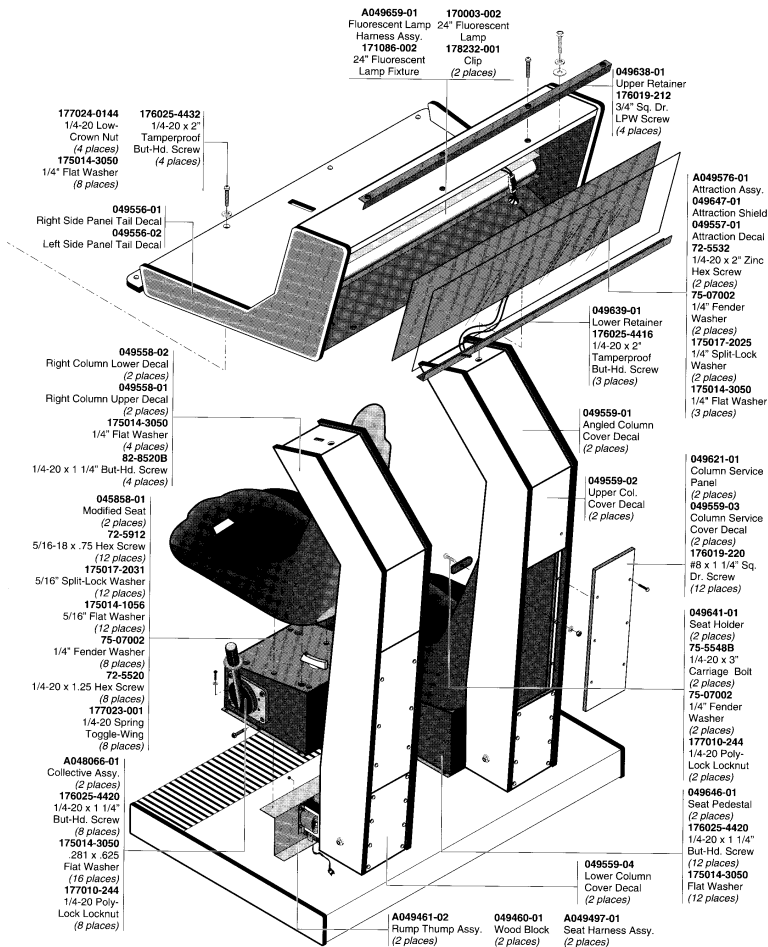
A049659-01
Fluorescent Lamp Harness Assy.
171086-002
24" Fluorescent Lamp Fixture

170003-002
24" Fluorescent Lamp
178232-001
Clip
(2 places)

049638-01
Upper Retainer
176019-212
3/4" Sq. Dr. LPW Screw
(4 places)

177024-0144
1/4-20 Low-Crown Nut
(4 places)
175014-3050
1/4" Flat Washer
(8 places)

176025-4432
1/4-20 x 2" Tamperproof But-Hd. Screw
(4 places)

049556-01
Right Side Panel Tail Decal
049556-02
Left Side Panel Tail Decal

A049576-01
Attraction Assy.
049647-01
Attraction Shield
049557-01
Attraction Decal
72-5532
1/4-20 x 2" Zinc Hex Screw
(2 places)
75-07002
1/4" Fender Washer
(2 places)
175017-2025
1/4" Split-Lock Washer
(2 places)
175014-3050
1/4" Flat Washer
(3 places)

049639-01
Lower Retainer
176025-4416
1/4-20 x 2" Tamperproof But-Hd. Screw
(3 places)

049558-02
Right Column Lower Decal
(2 places)
049558-01
Right Column Upper Decal
(2 places)
175014-3050
1/4" Flat Washer
(4 places)
82-8520B
1/4-20 x 1 1/4" But-Hd. Screw
(4 places)

049559-01
Angled Column Cover Decal
(2 places)

049559-02
Upper Col. Cover Decal
(2 places)

045858-01
Modified Seat
(2 places)
72-5912
5/16-18 x .75 Hex Screw
(12 places)
175017-2031
5/16" Split-Lock Washer
(12 places)
175014-1056
5/16" Flat Washer
(12 places)
75-07002
1/4" Fender Washer
(8 places)
72-5520
1/4-20 x 1.25 Hex Screw
(8 places)
177023-001
1/4-20 Spring Toggle-Wing
(8 places)

049621-01
Column Service Panel
(2 places)
049559-03
Column Service Cover Decal
(2 places)
176019-220
#8 x 1 1/4" Sq. Dr. Screw
(12 places)

049641-01
Seat Holder
(2 places)
75-5548B
1/4-20 x 3" Carriage Bolt
(2 places)
75-07002
1/4" Fender Washer
(2 places)
177010-244
1/4-20 Poly-Lock Locknut
(2 places)

A048066-01
Collective Assy.
176025-4420
1/4-20 x 1 1/4" But-Hd. Screw
(8 places)
175014-3050
.281 x .625 Flat Washer
(16 places)
177010-244
1/4-20 Poly-Lock Locknut
(8 places)

049646-01
Seat Pedestal
(2 places)
176025-4420
1/4-20 x 1 1/4" But-Hd. Screw
(12 places)
175014-3050
Flat Washer
(12 places)

049559-04
Lower Column Cover Decal
(2 places)

A049461-02
Rump Thump Assy.
(2 places)

049460-01
Wood Block
(2 places)

A049497-01
Seat Harness Assy.
(2 places)